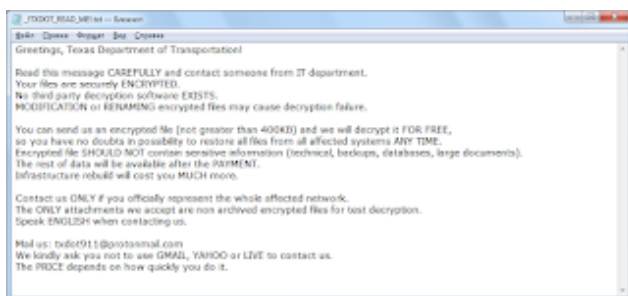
_TXDOT_READ_ME!.txt — Блокнот
Файл Правка Формат Вид Справка

Greetings, Texas Department of Transportation!

Read this message CAREFULLY and contact someone from IT department.
Your files are securely ENCRYPTED.
No third party decryption software EXISTS.
MODIFICATION or RENAMING encrypted files may cause decryption failure.

You can send us an encrypted file (not greater than 400KB) and we will decrypt it FOR FREE,
so you have no doubts in possibility to restore all files from all affected systems ANY TIME.
Encrypted file SHOULD NOT contain sensitive information (technical, backups, databases, large documents).
The rest of data will be available after the PAYMENT.
Infrastructure rebuild will cost you MUCH more.

Contact us ONLY if you officially represent the whole affected network.
The ONLY attachments we accept are non archived encrypted files for test decryption.
Speak ENGLISH when contacting us.

Mail us: txdot911@protonmail.com
We kindly ask you not to use GMAIL, YAHOO or LIVE to contact us.
The PRICE depends on how quickly you do it.